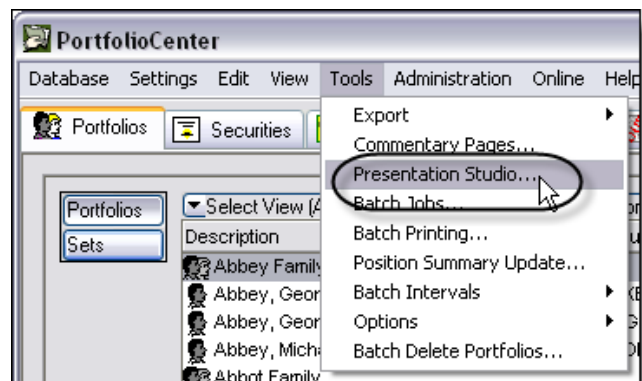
PortfolioCenter

Database Settings Edit View Tools Administration Online Help

Portfolios Securities

Portfolios
Sets

Select View (A

Description

Abbey Family
Abbey, Geor
Abbey, Geor
Abbey, Micha
Abbot Family

Export
Commentary Pages...
Presentation Studio...
Batch Jobs...
Batch Printing...
Position Summary Update...
Batch Intervals
Options
Batch Delete Portfolios...